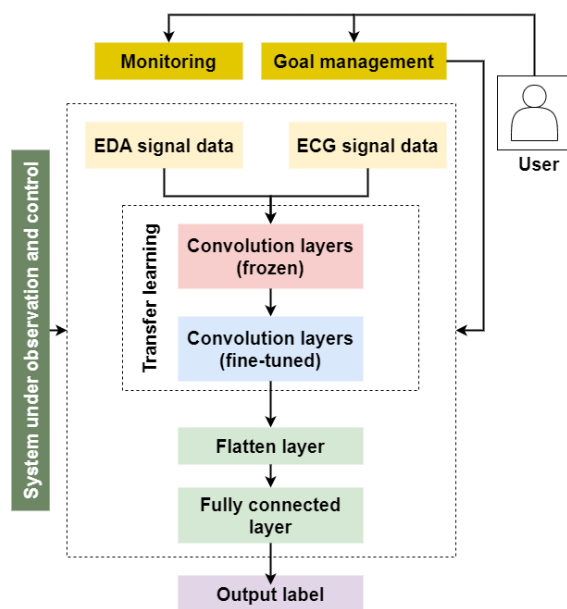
Monitoring

Goal management

User

System under observation and control

EDA signal data

ECG signal data

Transfer learning

Convolution layers (frozen)

Convolution layers (fine-tuned)

Flatten layer

Fully connected layer

Output label